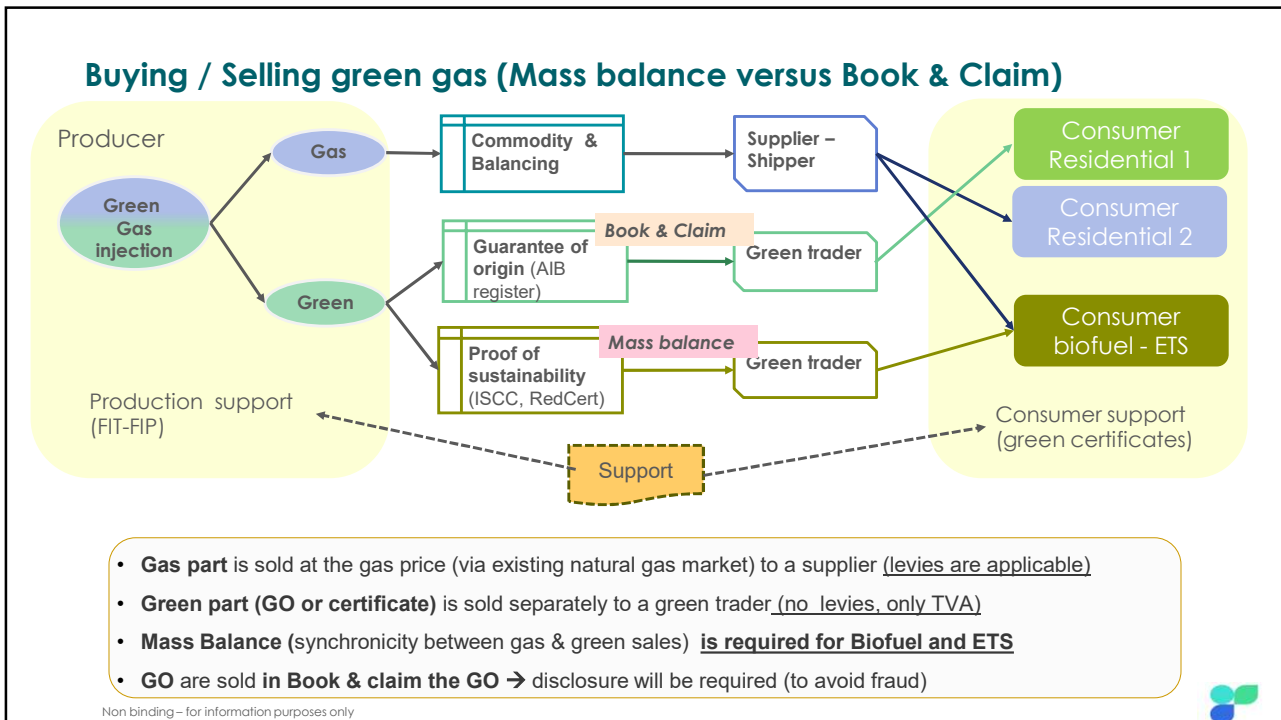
Buying / Selling green gas (Mass balance versus Book & Claim)

Producer

Green Gas injection

Gas

Green

Commodity & Balancing

Supplier – Shipper

Guarantee of origin (AIB register)

Book & Claim

Green trader

Proof of sustainability (ISCC, RedCert)

Mass balance

Green trader

Consumer Residential 1

Consumer Residential 2

Consumer biofuel - ETS

Production support (FIT-FIP)

Support

Consumer support (green certificates)

• **Gas part** is sold at the gas price (via existing natural gas market) to a supplier (levies are applicable)
• **Green part (GO or certificate)** is sold separately to a green trader (no levies, only TVA)
• **Mass Balance (**synchronicity between gas & green sales) **is required for Biofuel and ETS**
• **GO** are sold **in Book & claim the GO** → disclosure will be required (to avoid fraud)

Non binding – for information purposes only